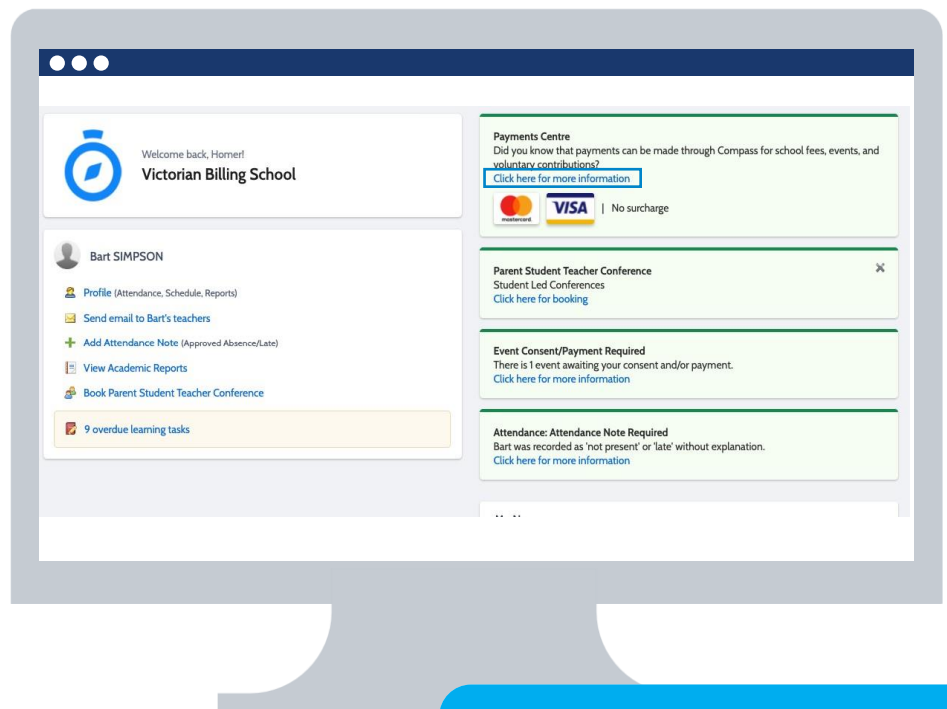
Welcome back, Homer!
Victorian Billing School

Bart SIMPSON

Profile (Attendance, Schedule, Reports)
Send email to Bart's teachers
Add Attendance Note (Approved Absence/Late)
View Academic Reports
Book Parent Student Teacher Conference

9 overdue learning tasks

Payments Centre
Did you know that payments can be made through Compass for school fees, events, and voluntary contributions?
Click here for more information
mastercard VISA | No surcharge

Parent Student Teacher Conference
Student Led Conferences
Click here for booking

Event Consent/Payment Required
There is 1 event awaiting your consent and/or payment.
Click here for more information

Attendance: Attendance Note Required
Bart was recorded as 'not present' or 'late' without explanation.
Click here for more information

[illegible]